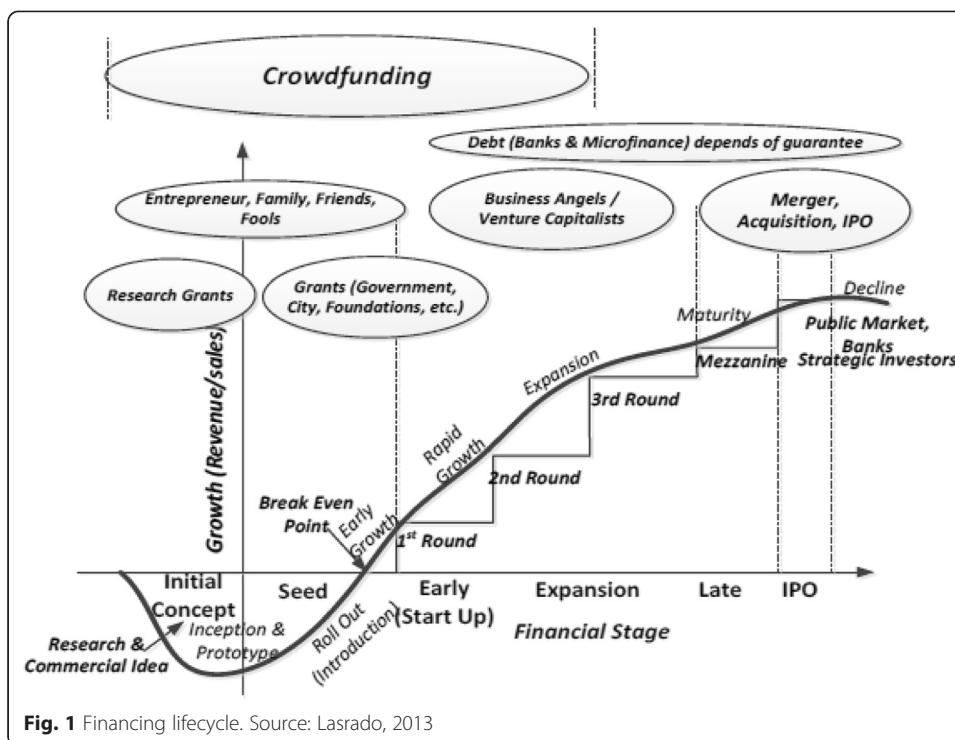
Crowdfunding

Debt (Banks & Microfinance) depends of guarantee

Entrepreneur, Family, Friends, Fools

Business Angels / Venture Capitalists

Merger, Acquisition, IPO

Research Grants

Grants (Government, City, Foundations, etc.)

Growth (Revenue/sales)

Decline

Maturity

Public Market, Banks Strategic Investors

Mezzanine

Expansion

3rd Round

Rapid Growth

2nd Round

Break Even Point

Early Growth

$1^{st}$ Round

Initial Concept

Seed

Early (Start Up)

Expansion

Late

IPO

Research & Commercial Idea

Inception & Prototype

Roll Out (Introduction)

Financial Stage

Fig. 1 Financing lifecycle. Source: Lasrado, 2013